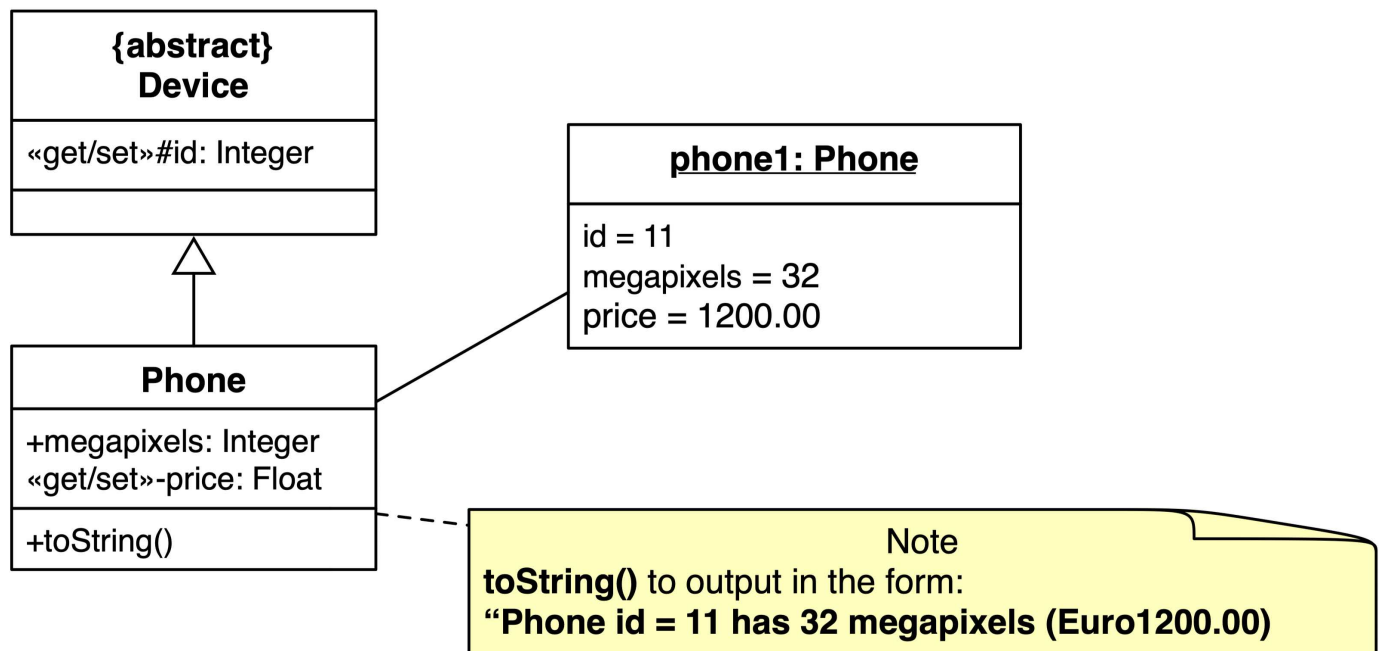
{abstract}
Device

«get/set»#id: Integer

phone1: Phone

id = 11
megapixels = 32
price = 1200.00

Phone

+megapixels: Integer
«get/set»-price: Float

+toString()

Note
**toString()** to output in the form:
**“Phone id = 11 has 32 megapixels (Euro1200.00)**